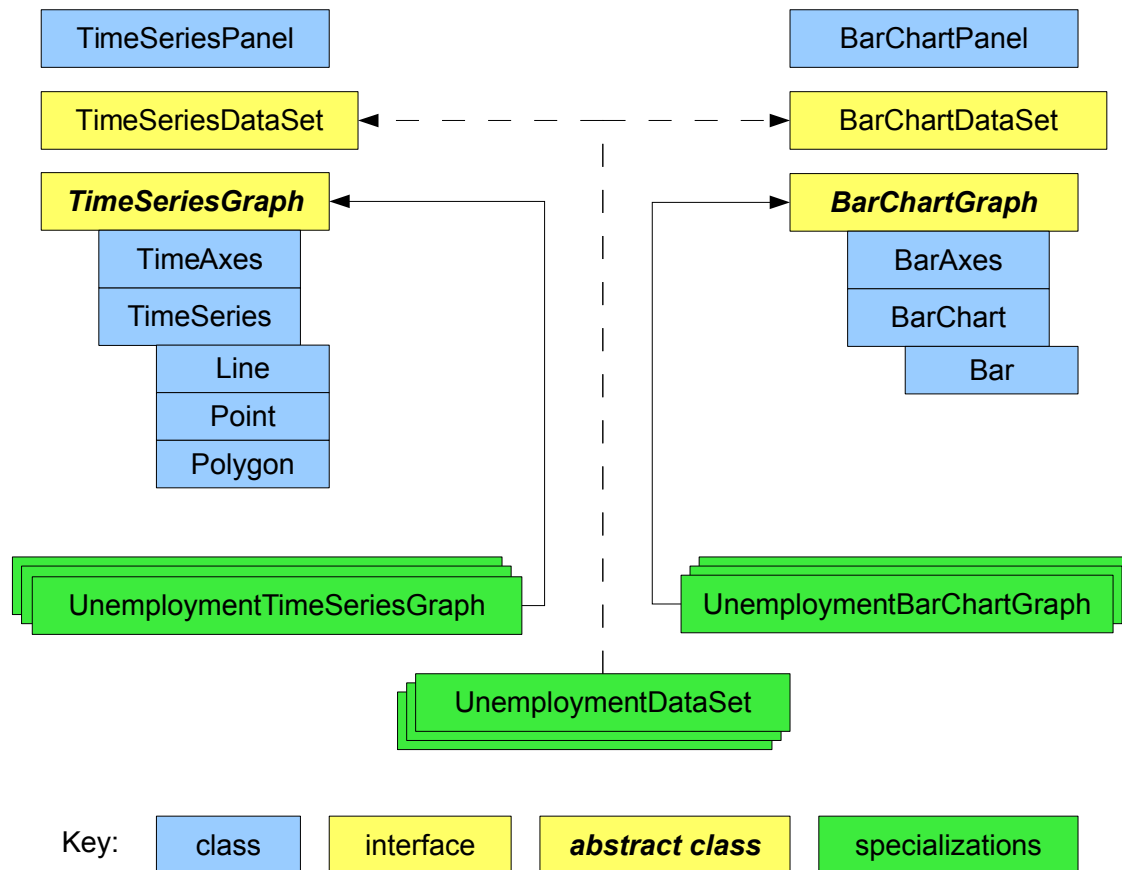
TimeSeriesPanel

BarChartPanel

TimeSeriesDataSet

BarChartDataSet

***TimeSeriesGraph***

TimeAxes

TimeSeries

Line

Point

Polygon

***BarChartGraph***

BarAxes

BarChart

Bar

UnemploymentTimeSeriesGraph

UnemploymentBarChartGraph

UnemploymentDataSet

Key:

class

interface

***abstract class***

specializations